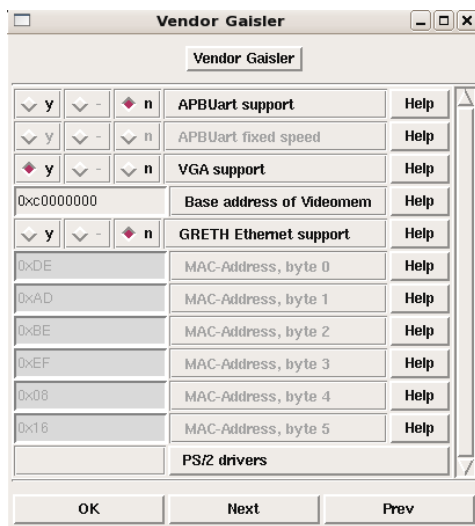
Vendor Gaisler

Vendor Gaisler

| | | | | |
|---|---|---|---|---|
| y | - | n | APBUart support | Help |
| y | - | n | APBUart fixed speed | Help |
| y | - | n | VGA support | Help |
| 0xc0000000 | | | Base address of Videomem | Help |
| y | - | n | GRETH Ethernet support | Help |
| 0xDE | | | MAC-Address, byte 0 | Help |
| 0xAD | | | MAC-Address, byte 1 | Help |
| 0xBE | | | MAC-Address, byte 2 | Help |
| 0xEF | | | MAC-Address, byte 3 | Help |
| 0x08 | | | MAC-Address, byte 4 | Help |
| 0x16 | | | MAC-Address, byte 5 | Help |
| | | | PS/2 drivers | |

OK Next Prev